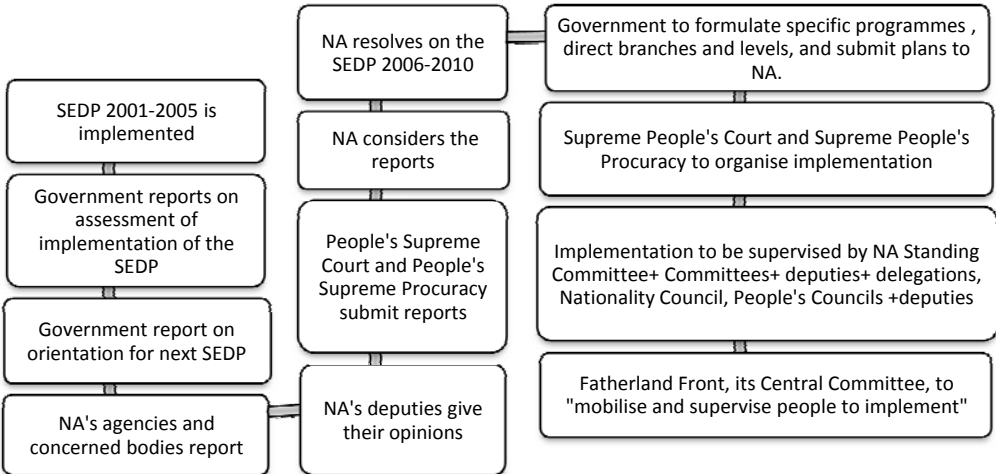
SEDP 2001-2005 is implemented

Government reports on assessment of implementation of the SEDP

Government report on orientation for next SEDP

NA's agencies and concerned bodies report

NA's deputies give their opinions

People's Supreme Court and People's Supreme Procuracy submit reports

NA considers the reports

NA resolves on the SEDP 2006-2010

Government to formulate specific programmes , direct branches and levels, and submit plans to NA.

Supreme People's Court and Supreme People's Procuracy to organise implementation

Implementation to be supervised by NA Standing Committee+ Committees+ deputies+ delegations, Nationality Council, People's Councils +deputies

Fatherland Front, its Central Committee, to "mobilise and supervise people to implement"